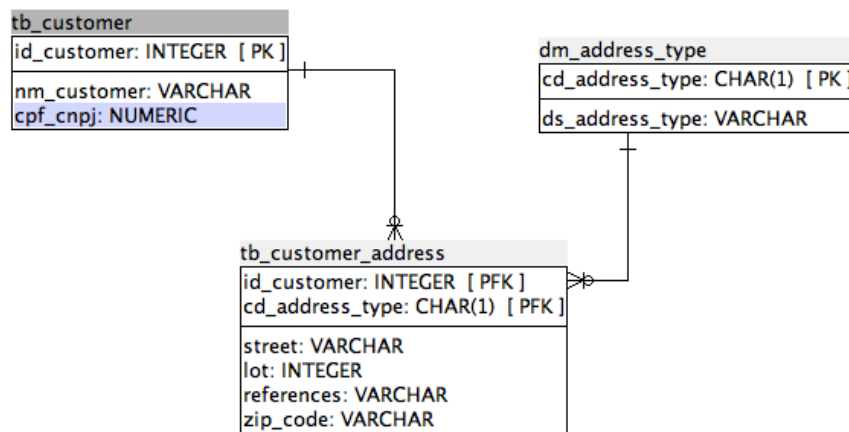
tb_customer

id_customer: INTEGER [ PK ]

nm_customer: VARCHAR
cpf_cnpj: NUMERIC

dm_address_type

cd_address_type: CHAR(1) [ PK ]

ds_address_type: VARCHAR

tb_customer_address

id_customer: INTEGER [ PFK ]
cd_address_type: CHAR(1) [ PFK ]

street: VARCHAR
lot: INTEGER
references: VARCHAR
zip_code: VARCHAR